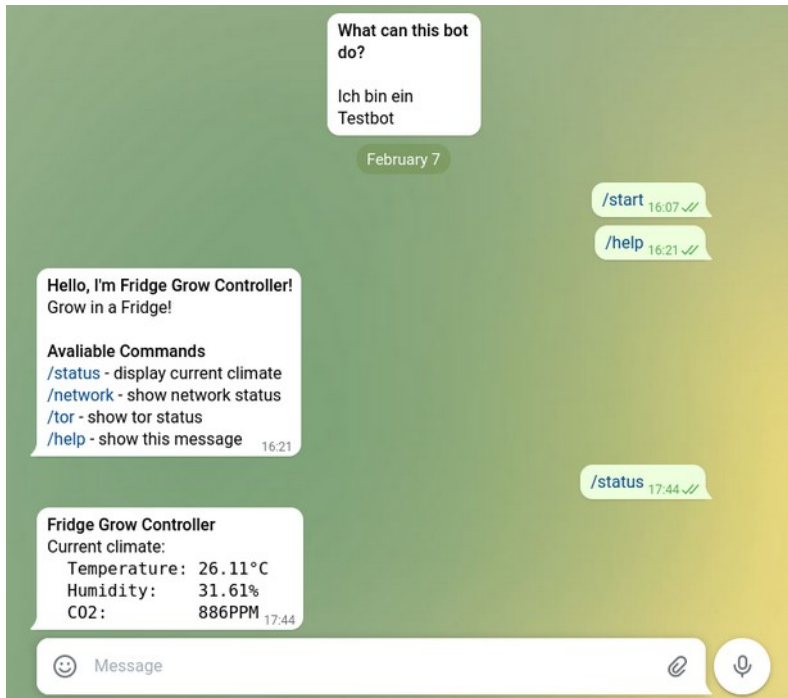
What can this bot do?

Ich bin ein Testbot

February 7

/start 16:07

/help 16:21

Hello, I'm Fridge Grow Controller!
Grow in a Fridge!

Avaliable Commands
/status - display current climate
/network - show network status
/tor - show tor status
/help - show this message 16:21

/status 17:44

Fridge Grow Controller
Current climate:
Temperature: 26.11°C
Humidity: 31.61%
CO2: 886PPM 17:44

Message